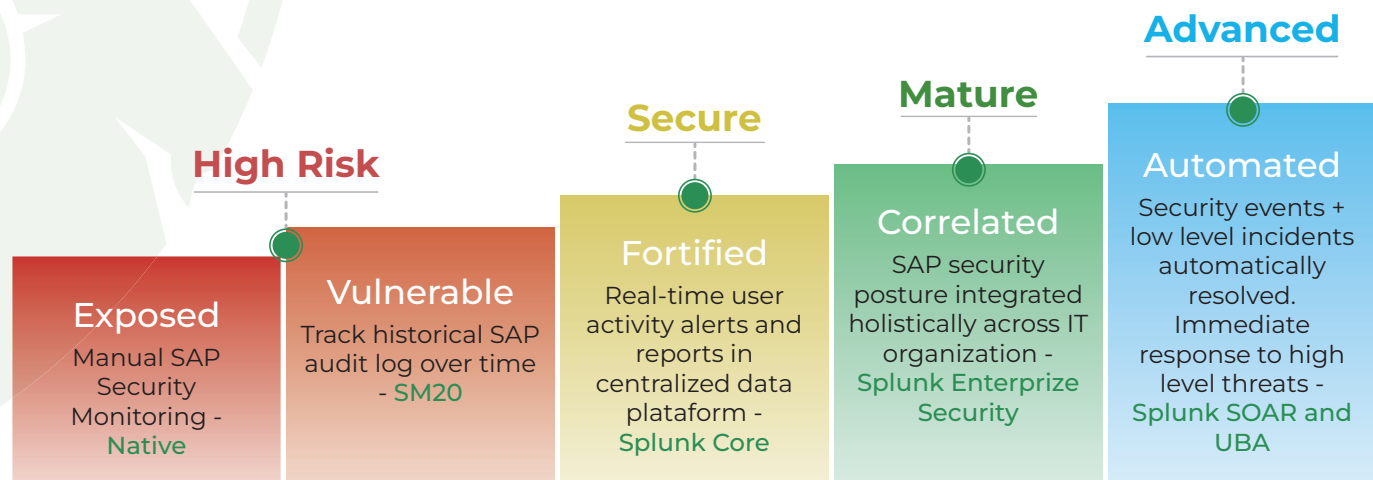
High Risk

Exposed
Manual SAP Security Monitoring - Native

Vulnerable
Track historical SAP audit log over time - SM20

Secure

Fortified
Real-time user activity alerts and reports in centralized data plataform - Splunk Core

Mature

Correlated
SAP security posture integrated holistically across IT organization - Splunk Enterprize Security

Advanced

Automated
Security events + low level incidents automatically resolved. Immediate response to high level threats - Splunk SOAR and UBA